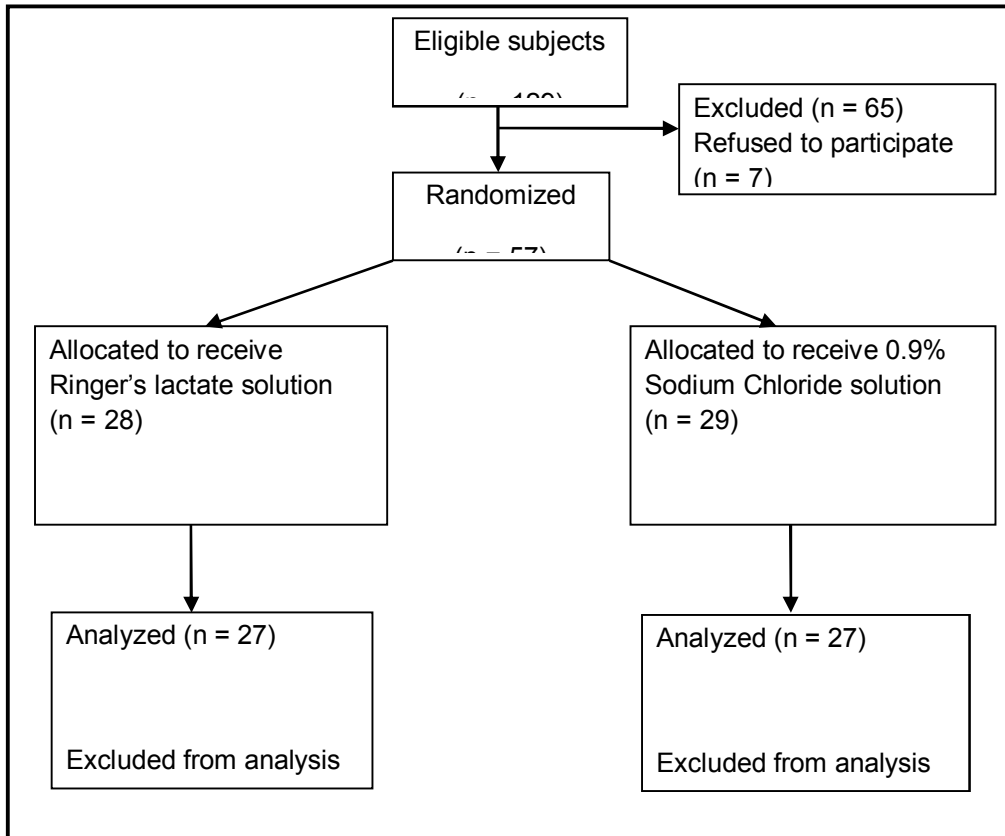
Eligible subjects

(n = 129)

Excluded (n = 65)
Refused to participate
(n = 7)

Randomized

(n = 57)

Allocated to receive Ringer's lactate solution (n = 28)

Allocated to receive 0.9% Sodium Chloride solution (n = 29)

Analyzed (n = 27)

Excluded from analysis

Analyzed (n = 27)

Excluded from analysis